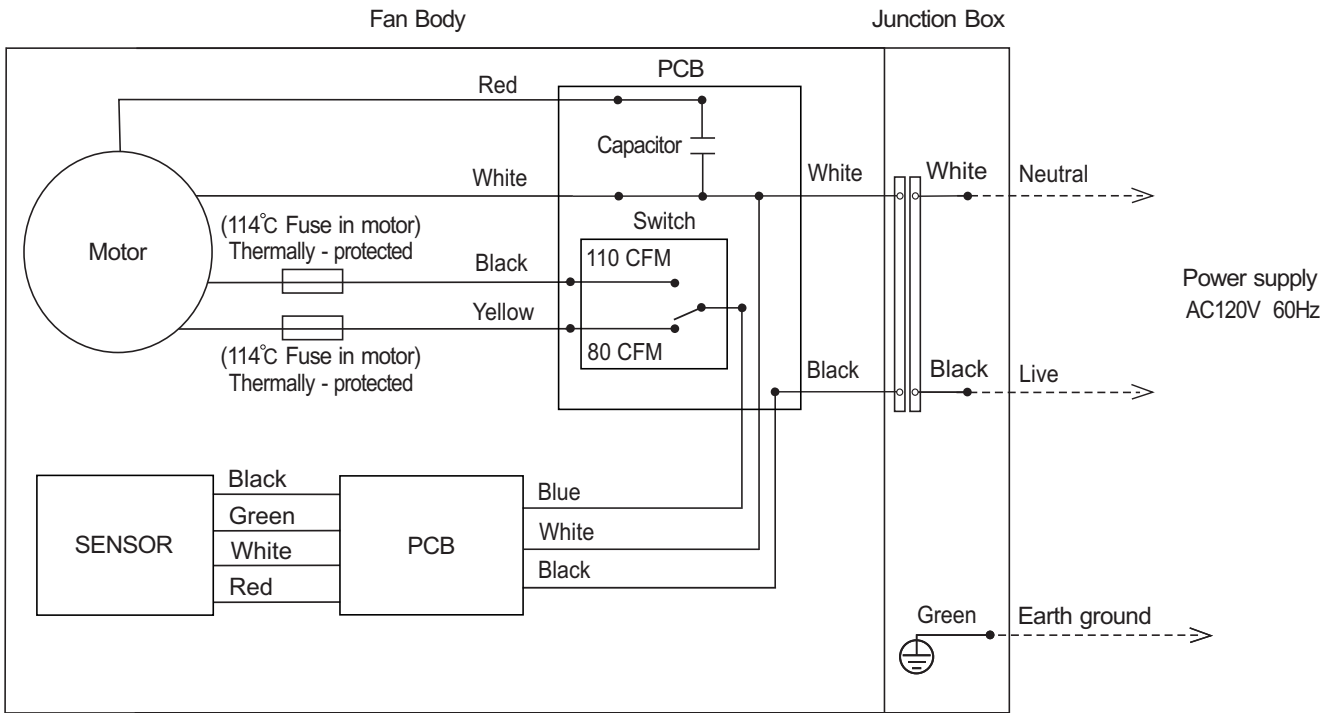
Fan Body

Junction Box

PCB

Red

Capacitor

White

White

White

Neutral

Motor

(114℃ Fuse in motor)
Thermally - protected

Switch

Black

110 CFM

Power supply
AC120V 60Hz

Yellow

80 CFM

(114℃ Fuse in motor)
Thermally - protected

Black

Black

Live

SENSOR

Black
Green
White
Red

PCB

Blue
White
Black

Green

Earth ground